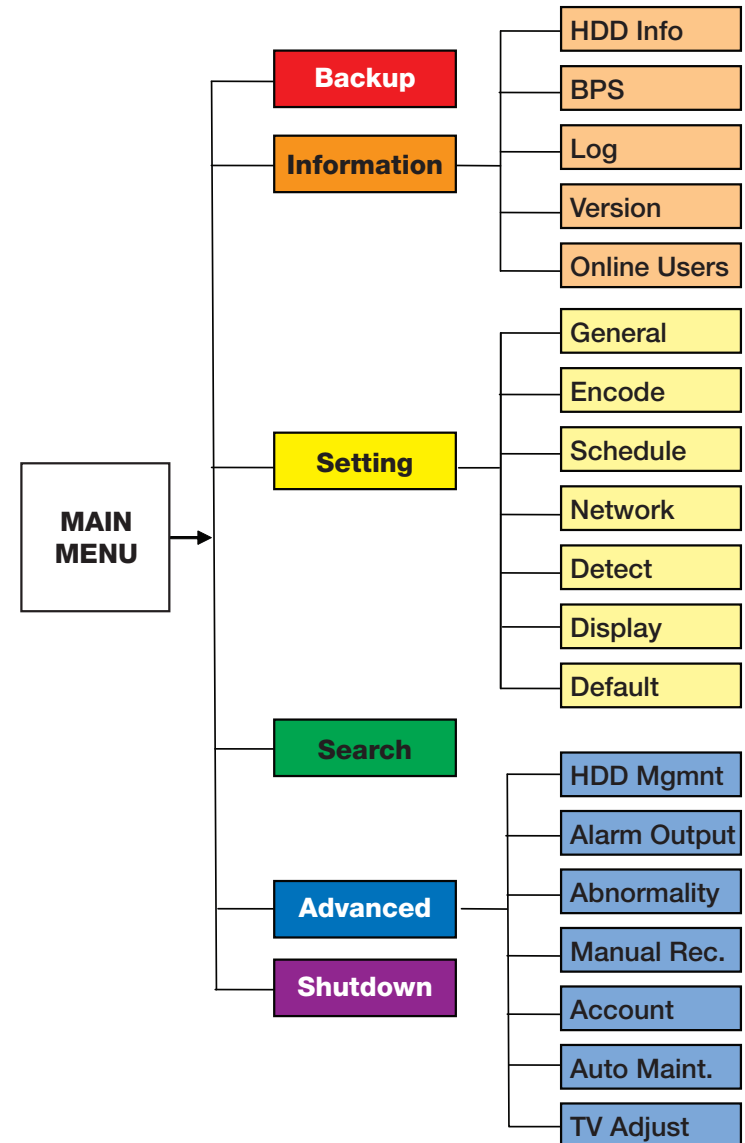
MAIN MENU

Backup

Information

HDD Info

BPS

Log

Version

Online Users

Setting

General

Encode

Schedule

Network

Detect

Display

Default

Search

Advanced

HDD Mgmnt

Alarm Output

Abnormality

Manual Rec.

Account

Auto Maint.

TV Adjust

Shutdown